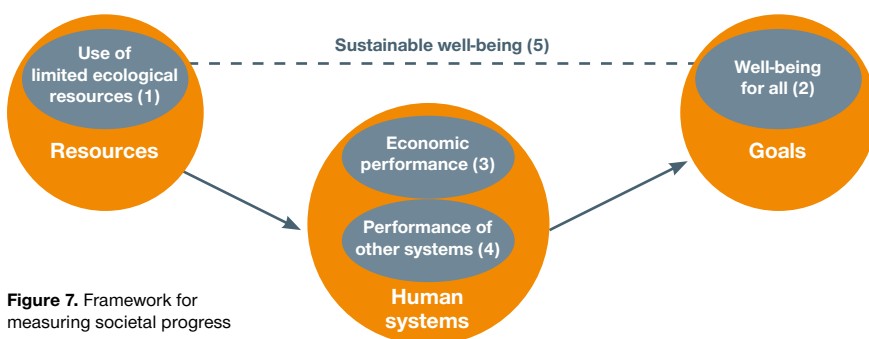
Use of limited ecological resources (1)

Resources

Sustainable well-being (5)

Well-being for all (2)

Goals

Economic performance (3)

Performance of other systems (4)

Human systems

**Figure 7.** Framework for measuring societal progress